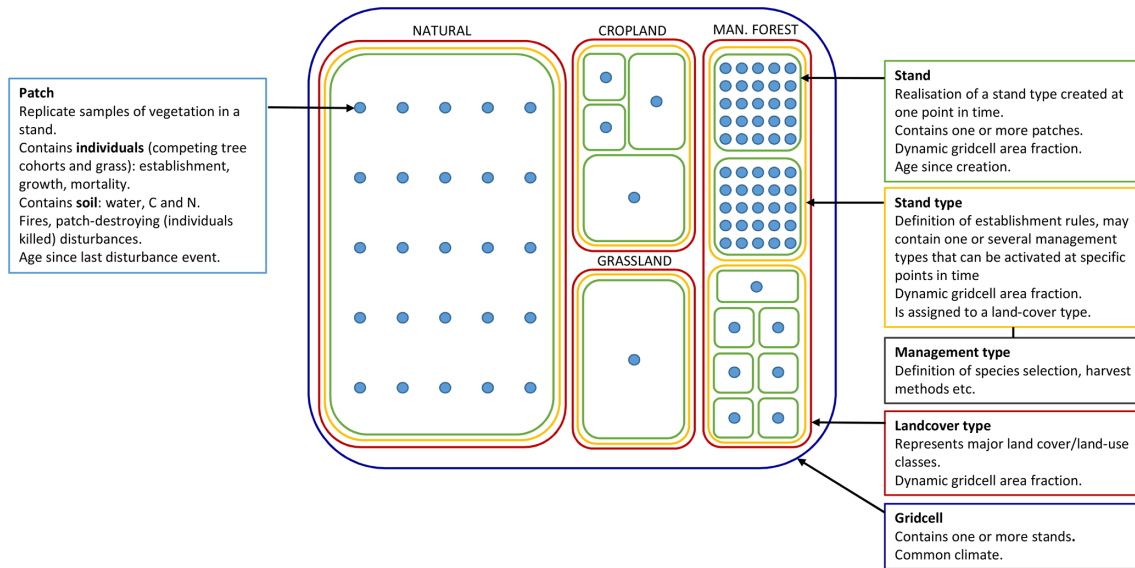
**Patch**
Replicate samples of vegetation in a stand.
Contains **individuals** (competing tree cohorts and grass): establishment, growth, mortality.
Contains **soil**: water, C and N.
Fires, patch-destroying (individuals killed) disturbances.
Age since last disturbance event.

NATURAL

CROPLAND

GRASSLAND

MAN. FOREST

**Stand**
Realisation of a stand type created at one point in time.
Contains one or more patches.
Dynamic gridcell area fraction.
Age since creation.

**Stand type**
Definition of establishment rules, may contain one or several management types that can be activated at specific points in time
Dynamic gridcell area fraction.
Is assigned to a land-cover type.

**Management type**
Definition of species selection, harvest methods etc.

**Landcover type**
Represents major land cover/land-use classes.
Dynamic gridcell area fraction.

**Gridcell**
Contains one or more stands**.**
Common climate.